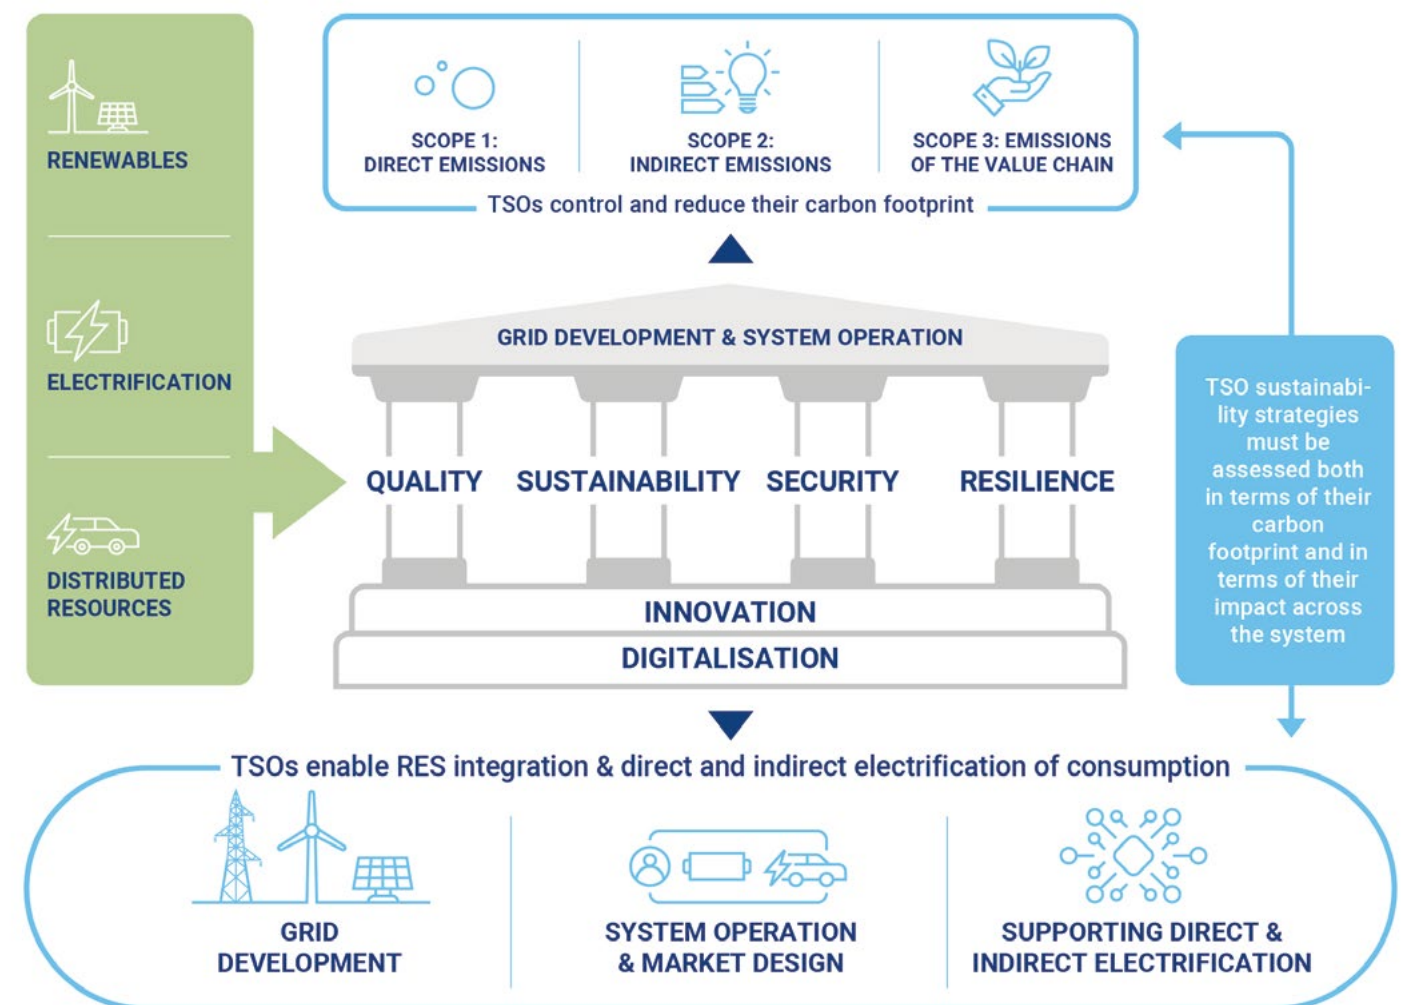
RENEWABLES

ELECTRIFICATION

DISTRIBUTED RESOURCES

SCOPE 1: DIRECT EMISSIONS

SCOPE 2: INDIRECT EMISSIONS

SCOPE 3: EMISSIONS OF THE VALUE CHAIN

TSOs control and reduce their carbon footprint

GRID DEVELOPMENT & SYSTEM OPERATION

QUALITY

SUSTAINABILITY

SECURITY

RESILIENCE

INNOVATION

DIGITALISATION

TSO sustainability strategies must be assessed both in terms of their carbon footprint and in terms of their impact across the system

TSOs enable RES integration & direct and indirect electrification of consumption

GRID DEVELOPMENT

SYSTEM OPERATION & MARKET DESIGN

SUPPORTING DIRECT & INDIRECT ELECTRIFICATION